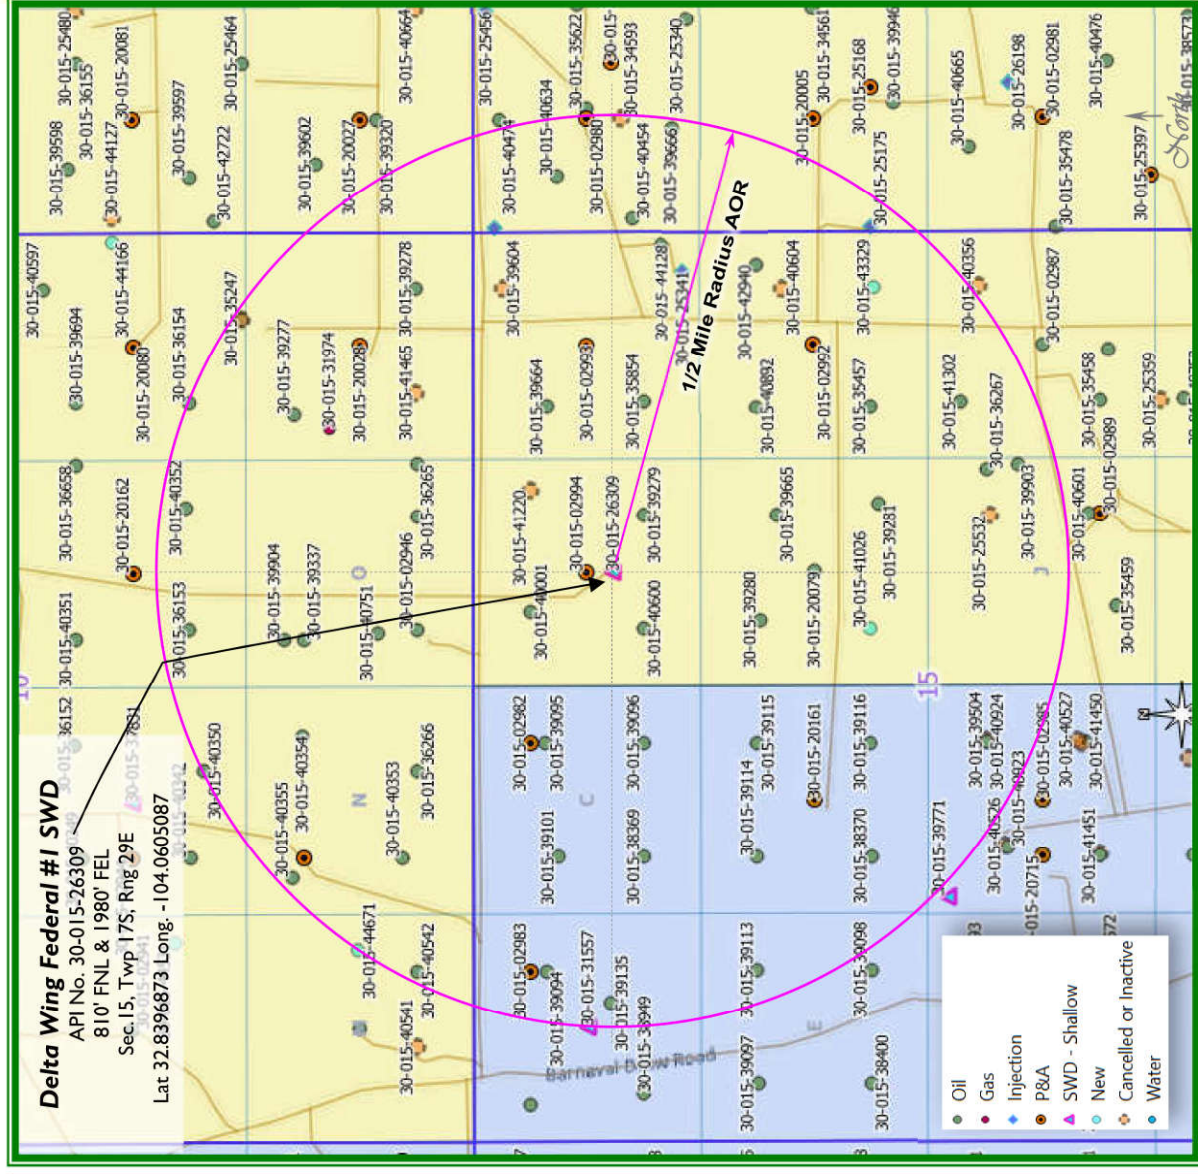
Delta Wing Federal #1 SWD
API No. 30-015-26309
810' FNL & 1980' FEL
Sec.15, Twp 17S, Rng 29E
Lat 32.8396873 Long. -104.0605087

1/2 Mile Radius AOR

North

10
15
N
O
J
C
E

Barneval Draw Road

30-015-39598
30-015-36155
30-015-25480
30-015-44127
30-015-20081
30-015-39597
30-015-42722
30-015-25464
30-015-39602
30-015-20027
30-015-39320
30-015-40664
30-015-25456
30-015-40474
30-015-40634
30-015-02980
30-015-35622
30-015-34593
30-015-40454
30-015-39666
30-015-25340
30-015-20005
30-015-34561
30-015-25168
30-015-25175
30-015-39946
30-015-40665
30-015-26198
30-015-02981
30-015-35478
30-015-40476
30-015-25397
30-015-38573
30-015-40597
30-015-39694
30-015-44166
30-015-20080
30-015-36154
30-015-35247
30-015-39277
30-015-31974
30-015-20028
30-015-39278
30-015-41465
30-015-39604
30-015-39664
30-015-02993
30-015-35854
30-015-44128
30-015-25341
30-015-42940
30-015-40892
30-015-40604
30-015-02992
30-015-43329
30-015-35457
30-015-40356
30-015-41302
30-015-36267
30-015-02987
30-015-35458
30-015-02989
30-015-25359
30-015-36658
30-015-20162
30-015-40352
30-015-39904
30-015-39337
30-015-36265
30-015-02946
30-015-41220
30-015-40001
30-015-02994
30-015-26309
30-015-39279
30-015-40600
30-015-39665
30-015-39280
30-015-20079
30-015-41026
30-015-39281
30-015-25532
30-015-39903
30-015-40601
30-015-35459
30-015-40351
30-015-36153
30-015-40751
30-015-36152
30-015-37851
30-015-40350
30-015-40342
30-015-40355
30-015-40354
30-015-40353
30-015-36266
30-015-02982
30-015-39095
30-015-39101
30-015-39096
30-015-38369
30-015-39114
30-015-39115
30-015-20161
30-015-38370
30-015-39116
30-015-39771
30-015-39504
30-015-40924
30-015-40526
30-015-40923
30-015-02985
30-015-40527
30-015-41450
30-015-20715
30-015-41451
30-015-44671
30-015-40542
30-015-02941
30-015-40541
30-015-02983
30-015-39094
30-015-31557
30-015-39135
30-015-38949
30-015-39113
30-015-39097
30-015-39098
30-015-38400

Oil
Gas
Injection
P&A
SWD - Shallow
New
Cancelled or Inactive
Water